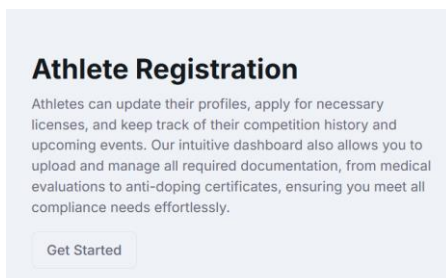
Athlete Registration

Athletes can update their profiles, apply for necessary licenses, and keep track of their competition history and upcoming events. Our intuitive dashboard also allows you to upload and manage all required documentation, from medical evaluations to anti-doping certificates, ensuring you meet all compliance needs effortlessly.

Get Started